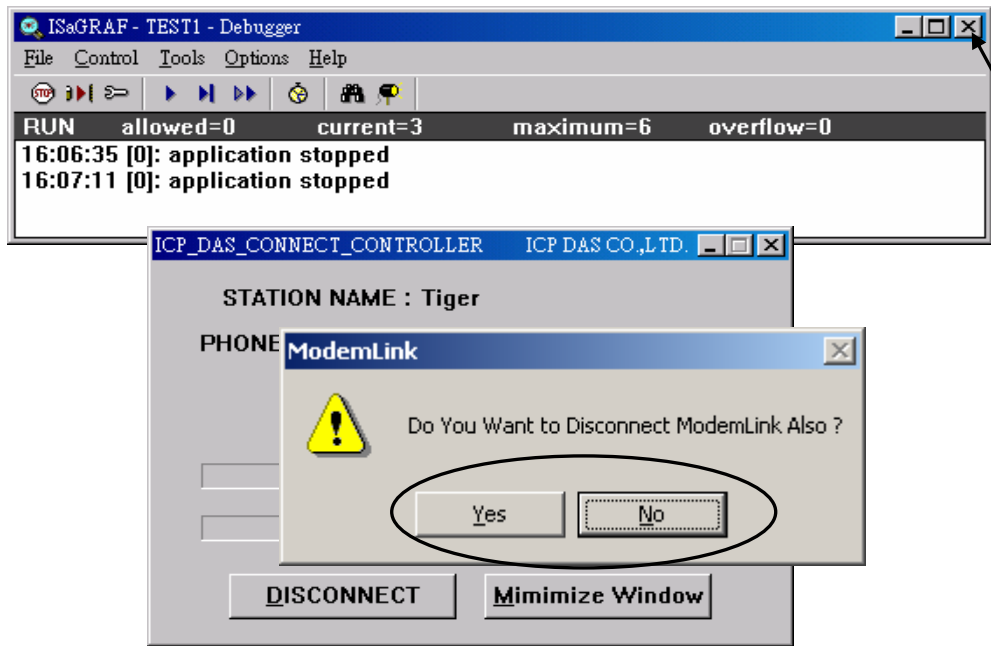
ISaGRAF - TEST1 - Debugger

File Control Tools Options Help

RUN allowed=0 current=3 maximum=6 overflow=0

16:06:35 [0]: application stopped
16:07:11 [0]: application stopped

ICP_DAS_CONNECT_CONTROLLER ICP DAS CO.,LTD.

STATION NAME : Tiger

PHONE

ModemLink

Do You Want to Disconnect ModemLink Also ?

Yes No

DISCONNECT Mimimize Window